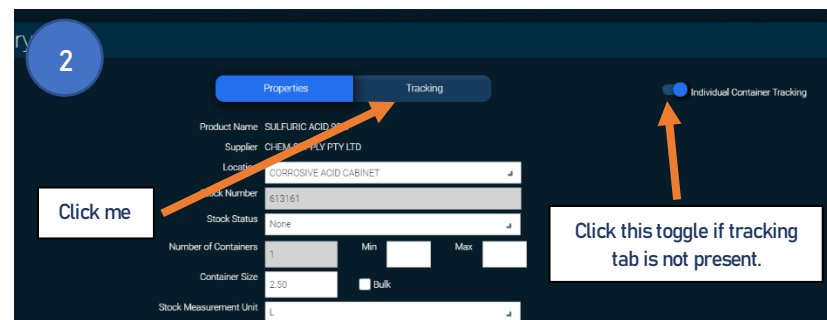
ry

2

Properties

Tracking

Individual Container Tracking

Product Name SULFURIC ACID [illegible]

Supplier CHEM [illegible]PLY PTY LTD

Locati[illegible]

CORROSIVE ACID CABINET

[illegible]ock Number

613161

Stock Status

None

Number of Containers

1

Min

Max

Container Size

2.50

Bulk

Stock Measurement Unit

L

Click me

Click this toggle if tracking tab is not present.